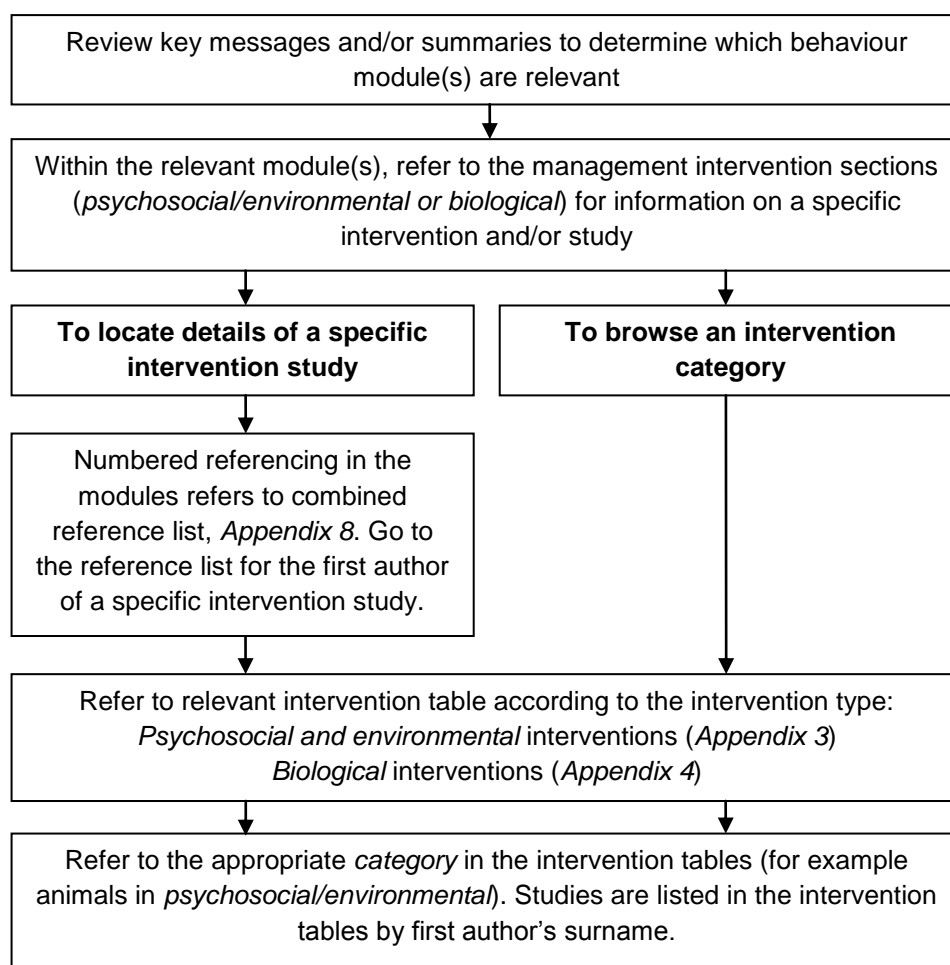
Review key messages and/or summaries to determine which behaviour module(s) are relevant

Within the relevant module(s), refer to the management intervention sections (psychosocial/environmental or biological) for information on a specific intervention and/or study

**To locate details of a specific intervention study**

**To browse an intervention category**

Numbered referencing in the modules refers to combined reference list, Appendix 8. Go to the reference list for the first author of a specific intervention study.

Refer to relevant intervention table according to the intervention type:
Psychosocial and environmental interventions (Appendix 3)
Biological interventions (Appendix 4)

Refer to the appropriate category in the intervention tables (for example animals in psychosocial/environmental). Studies are listed in the intervention tables by first author's surname.